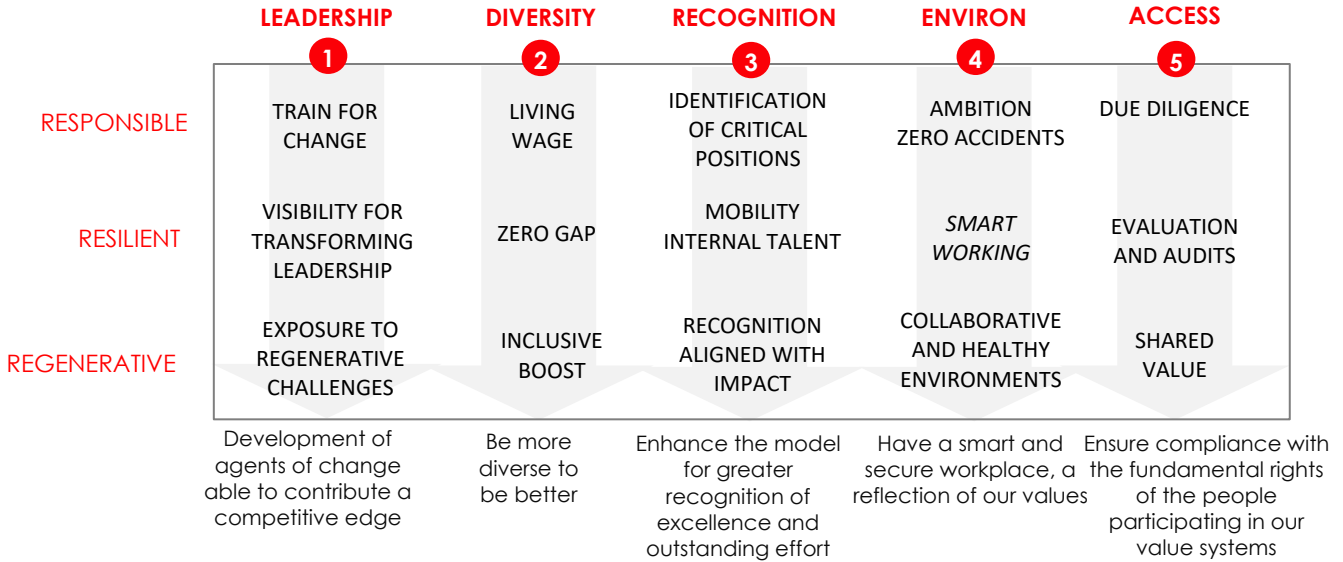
| | LEADERSHIP 1 | DIVERSITY 2 | RECOGNITION 3 | ENVIRON 4 | ACCESS 5 |
|---|---|---|---|---|---|
| RESPONSIBLE | TRAIN FOR CHANGE | LIVING WAGE | IDENTIFICATION OF CRITICAL POSITIONS | AMBITION ZERO ACCIDENTS | DUE DILIGENCE |
| RESILIENT | VISIBILITY FOR TRANSFORMING LEADERSHIP | ZERO GAP | MOBILITY INTERNAL TALENT | *SMART WORKING* | EVALUATION AND AUDITS |
| REGENERATIVE | EXPOSURE TO REGENERATIVE CHALLENGES | INCLUSIVE BOOST | RECOGNITION ALIGNED WITH IMPACT | COLLABORATIVE AND HEALTHY ENVIRONMENTS | SHARED VALUE |
| | Development of agents of change able to contribute a competitive edge | Be more diverse to be better | Enhance the model for greater recognition of excellence and outstanding effort | Have a smart and secure workplace, a reflection of our values | Ensure compliance with the fundamental rights of the people participating in our value systems |